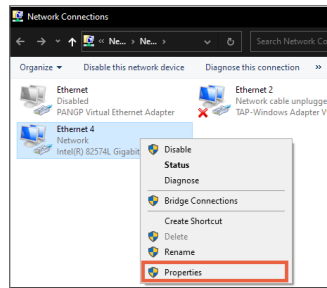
Network Connections

« Ne... › Ne... ›

Search Network Co

Organize ▾ Disable this network device Diagnose this connection »

Ethernet
Disabled
PANGP Virtual Ethernet Adapter

Ethernet 2
Network cable unplugge
TAP-Windows Adapter V

Ethernet 4
Network
Intel(R) 82574L Gigabit

Disable
Status
Diagnose
Bridge Connections
Create Shortcut
Delete
Rename
Properties